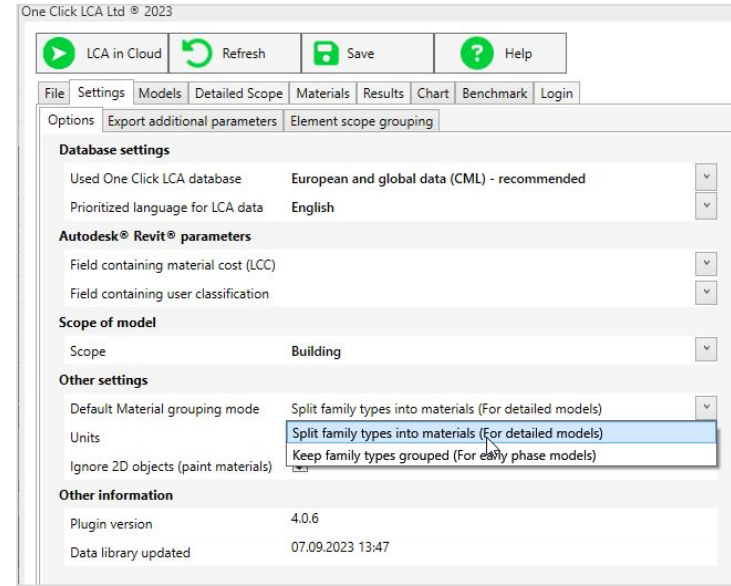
One Click LCA Ltd © 2023

LCA in Cloud
Refresh
Save
Help

File | Settings | Models | Detailed Scope | Materials | Results | Chart | Benchmark | Login

Options | Export additional parameters | Element scope grouping

**Database settings**

| | |
|---|---|
| Used One Click LCA database | European and global data (CML) - recommended |
| Prioritized language for LCA data | English |

**Autodesk® Revit® parameters**

| | |
|---|---|
| Field containing material cost (LCC) | |
| Field containing user classification | |

**Scope of model**

| | |
|---|---|
| Scope | Building |

**Other settings**

| | |
|---|---|
| Default Material grouping mode | Split family types into materials (For detailed models) |
| Units | Split family types into materials (For detailed models) |
| Ignore 2D objects (paint materials) | Keep family types grouped (For early phase models) |

**Other information**

| | |
|---|---|
| Plugin version | 4.0.6 |
| Data library updated | 07.09.2023 13:47 |